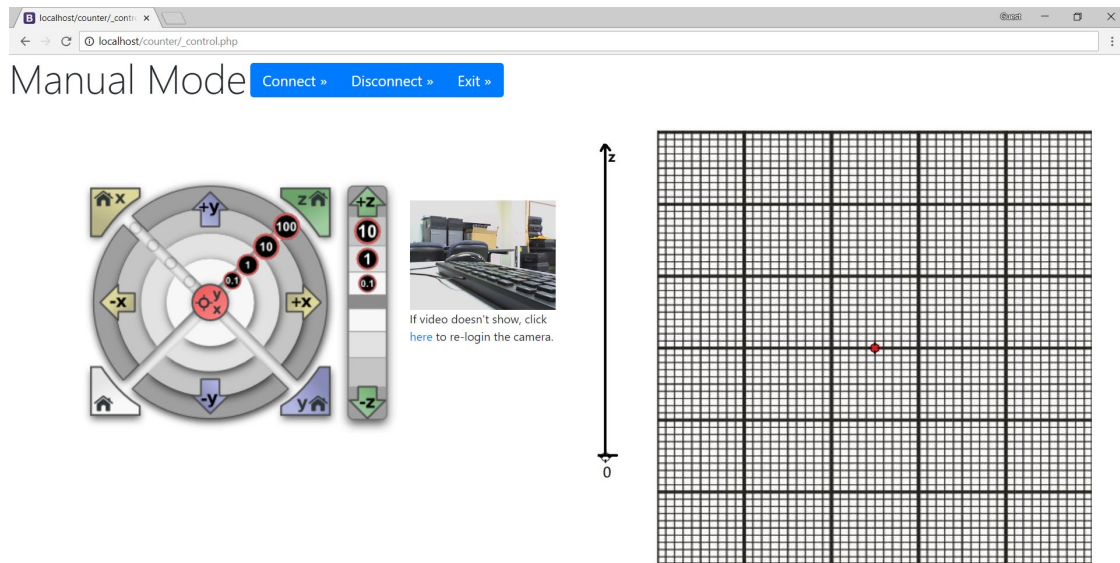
localhost/counter/_contr ×

Guest

localhost/counter/_control.php

Manual Mode

Connect »

Disconnect »

Exit »

x

+y

z

+z

100

10

10

1

1

0.1

0.1

-x

y
x

+x

-y

y

-z

If video doesn't show, click here to re-login the camera.

z

0